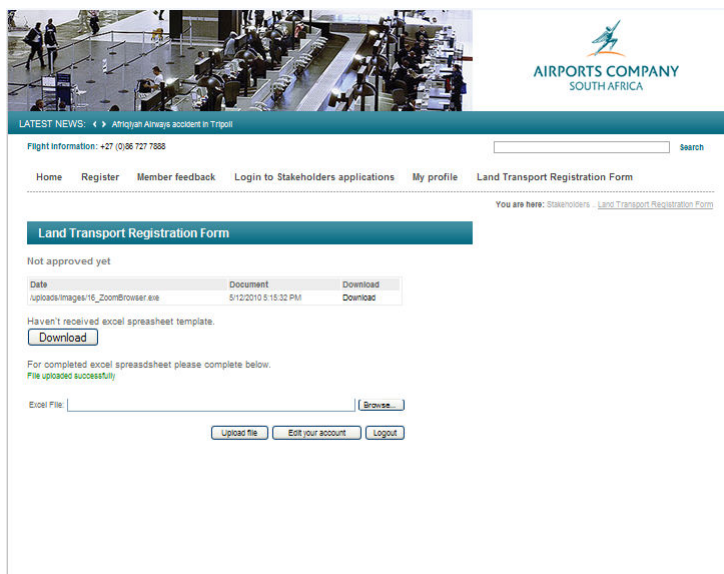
AIRPORTS COMPANY
SOUTH AFRICA

LATEST NEWS: Afriqiyah Airways accident in Tripoli

Flight information: +27 (0)86 727 7888

Search

Home Register Member feedback Login to Stakeholders applications My profile Land Transport Registration Form

You are here: Stakeholders .. Land Transport Registration Form

Land Transport Registration Form

Not approved yet

| Date | Document | Download |
|---|---|---|
| /uploads/images/16_ZoomBrowser.exe | 5/12/2010 8:15:32 PM | Download |

Haven't received excel spreasheet template.

Download

For completed excel spreadsheet please complete below.
File uploaded successfully

Excel File: Browse...

Upload file Edit your account Logout